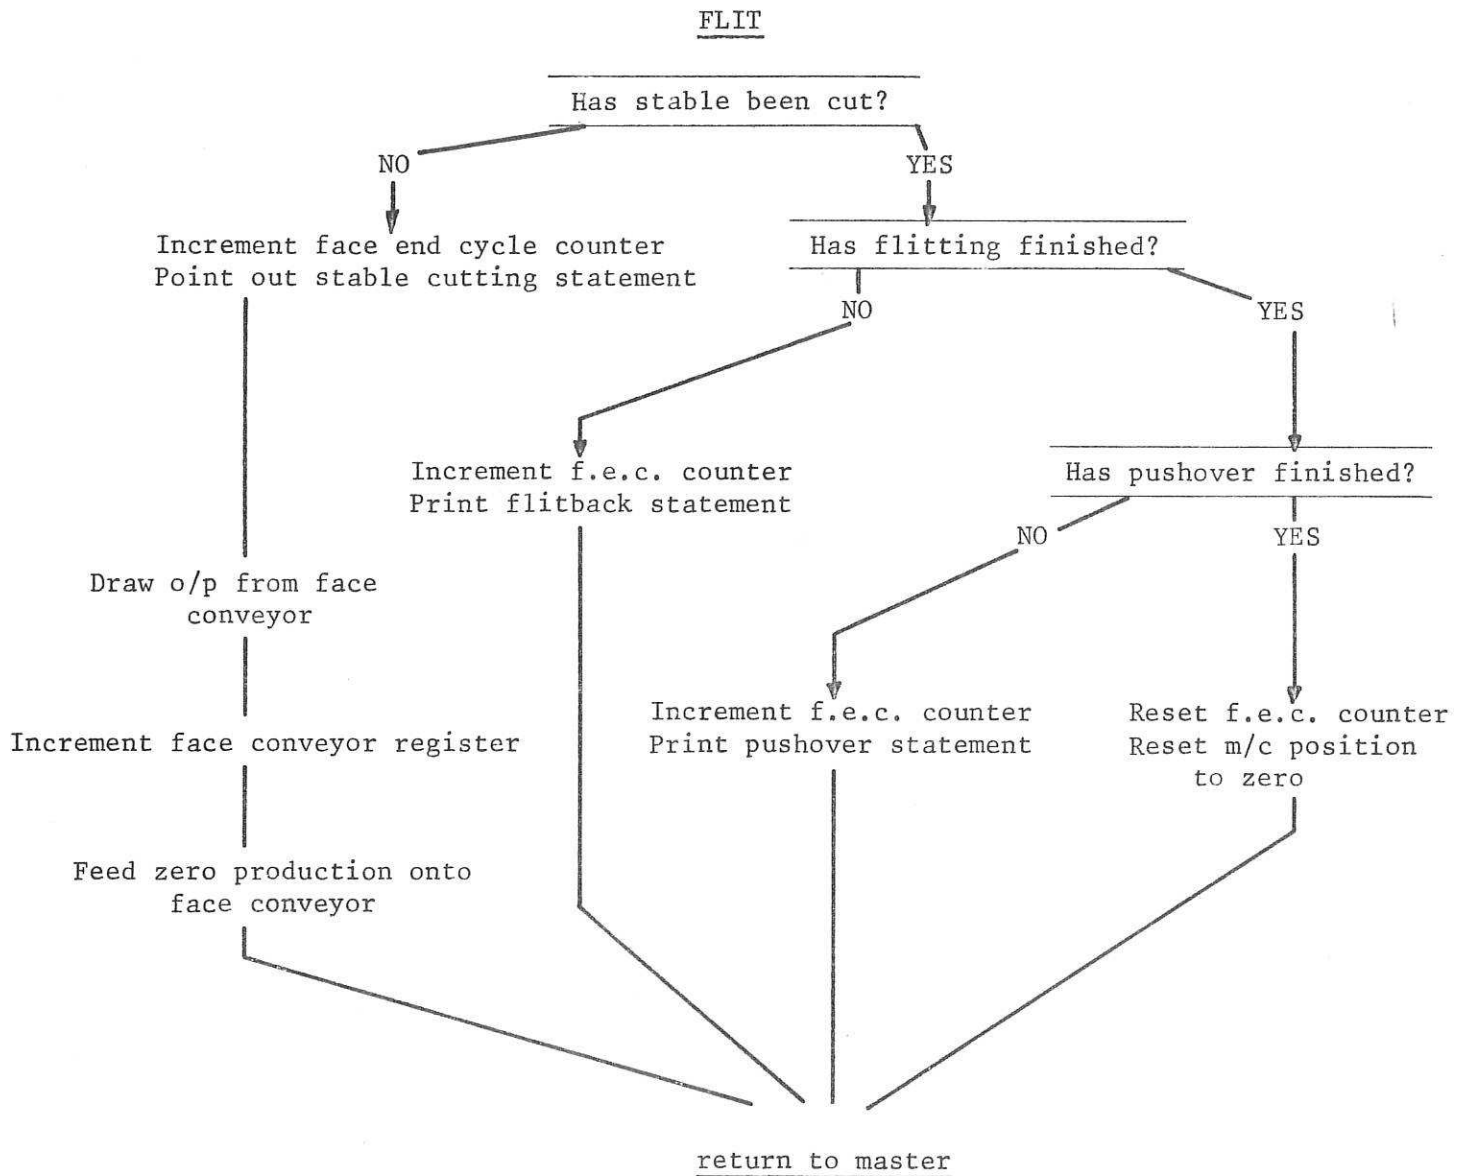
FLIT

Has stable been cut?

NO

YES

Increment face end cycle counter
Point out stable cutting statement

Has flitting finished?

NO

YES

Increment f.e.c. counter
Print flitback statement

Has pushover finished?

NO

YES

Draw o/p from face conveyor

Increment f.e.c. counter
Print pushover statement

Reset f.e.c. counter
Reset m/c position to zero

Increment face conveyor register

Feed zero production onto face conveyor

return to master